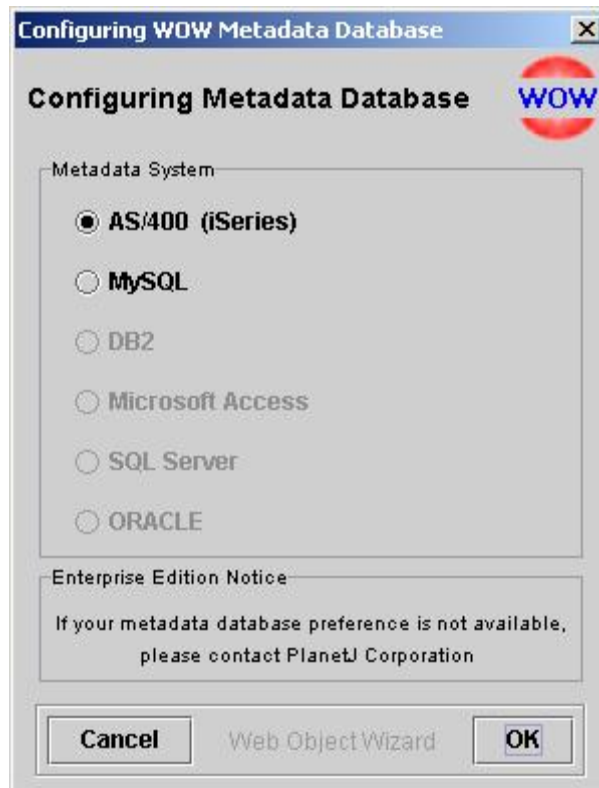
Configuring WOW Metadata Database

Configuring Metadata Database

WOW

Metadata System

AS/400 (iSeries)

MySQL

DB2

Microsoft Access

SQL Server

ORACLE

Enterprise Edition Notice

If your metadata database preference is not available, please contact PlanetJ Corporation

Cancel

Web Object Wizard

OK